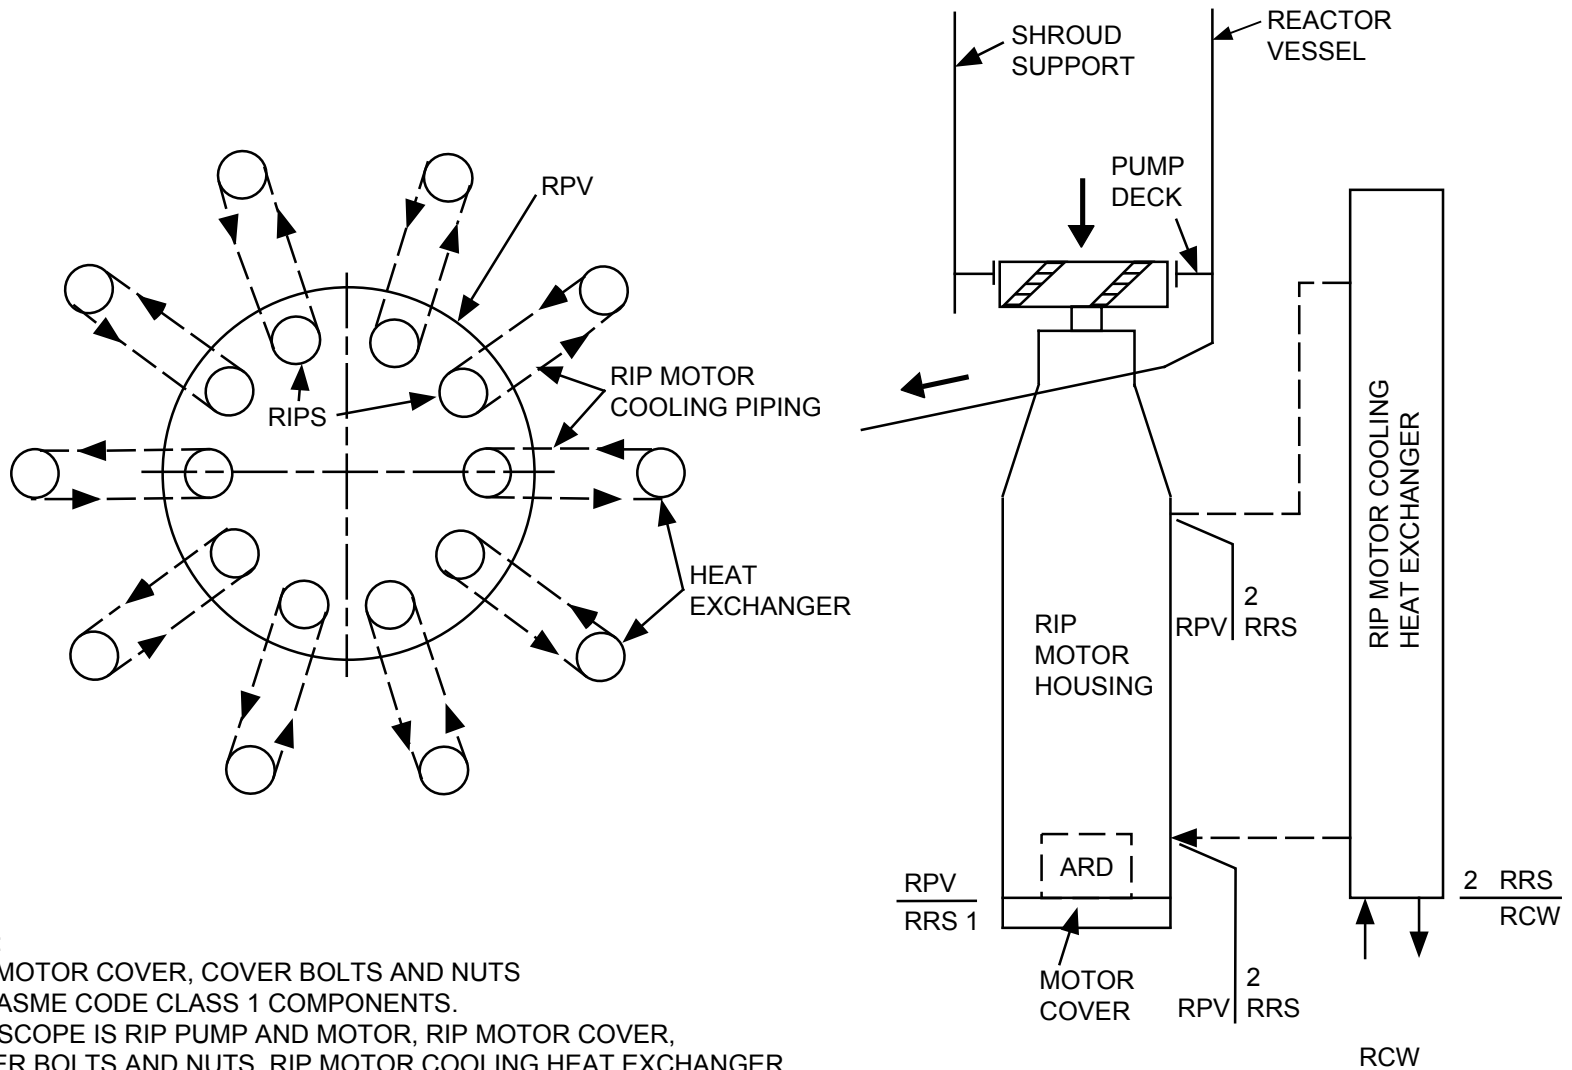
SHROUD SUPPORT

REACTOR VESSEL

RPV

PUMP DECK

RIPS

RIP MOTOR COOLING PIPING

HEAT EXCHANGER

RIP MOTOR COOLING HEAT EXCHANGER

2

RPV | RRS

RIP MOTOR HOUSING

ARD

$\frac{RPV}{RRS\ 1}$

2 RRS

RCW

MOTOR COVER

2

RPV | RRS

RCW

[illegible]
MOTOR COVER, COVER BOLTS AND NUTS
ASME CODE CLASS 1 COMPONENTS.
SCOPE IS RIP PUMP AND MOTOR, RIP MOTOR COVER,
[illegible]ER BOLTS AND NUTS, RIP MOTOR COOLING HEAT EXCHANGER